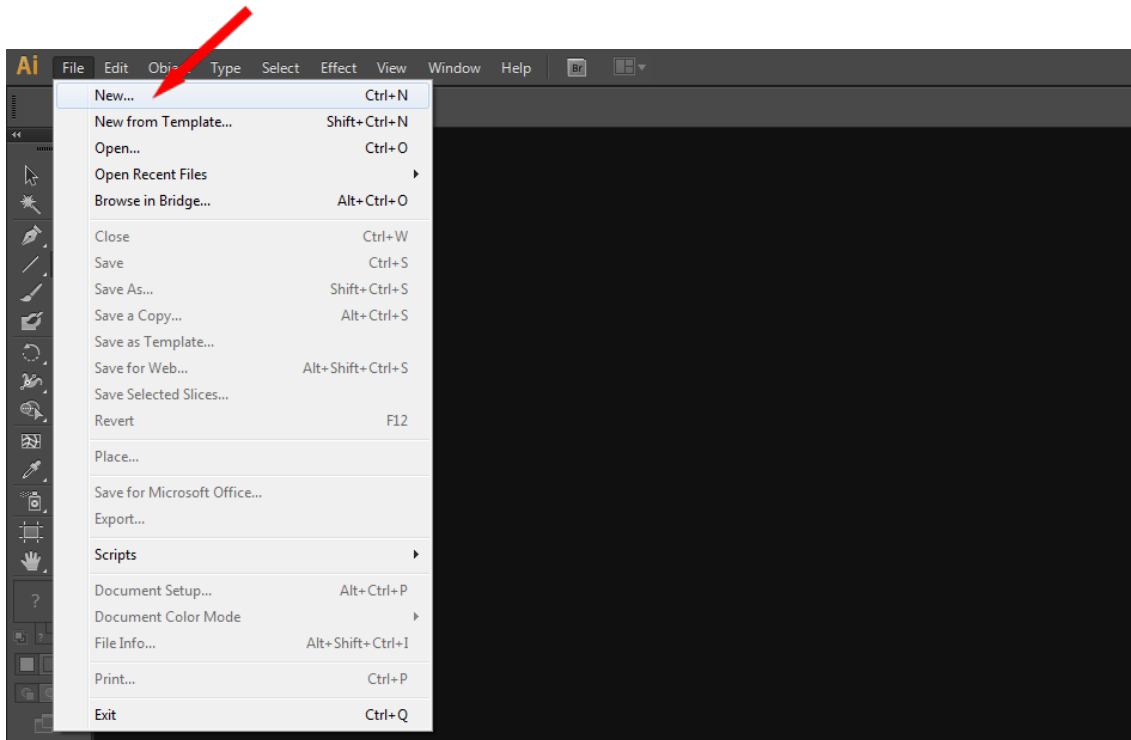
Ai File Edit Obj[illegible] Type Select Effect View Window Help Br

New... Ctrl+N
New from Template... Shift+Ctrl+N
Open... Ctrl+O
Open Recent Files
Browse in Bridge... Alt+Ctrl+O

Close Ctrl+W
Save Ctrl+S
Save As... Shift+Ctrl+S
Save a Copy... Alt+Ctrl+S
Save as Template...
Save for Web... Alt+Shift+Ctrl+S
Save Selected Slices...
Revert F12

Place...

Save for Microsoft Office...
Export...

Scripts

Document Setup... Alt+Ctrl+P
Document Color Mode
File Info... Alt+Shift+Ctrl+I

Print... Ctrl+P

Exit Ctrl+Q